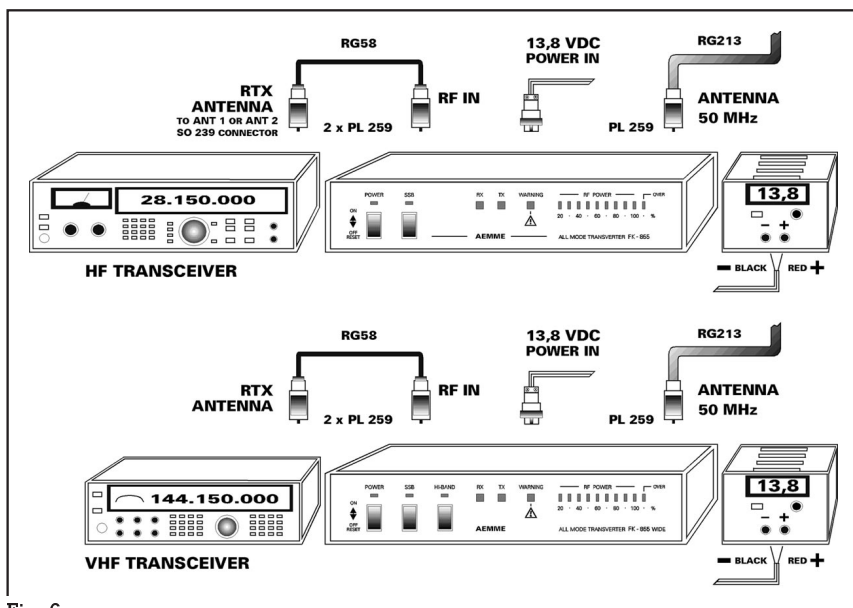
RG58

RTX ANTENNA
TO ANT 1 OR ANT 2
SO 239 CONNECTOR

RF IN

2 x PL 259

13,8 VDC
POWER IN

RG213

PL 259

ANTENNA
50 MHz

28.150.000

POWER SSB
ON
OFF
RESET

RX TX WARNING

RF POWER
OVER
20 · 40 · 60 · 80 · 100 · %

AEMME

ALL MODE TRANSVERTER FK - 865

13,8
− +

HF TRANSCEIVER

− BLACK RED +

RG58

RTX ANTENNA

RF IN

2 x PL 259

13,8 VDC
POWER IN

RG213

PL 259

ANTENNA
50 MHz

144.150.000

POWER SSB HI-BAND
ON
OFF
RESET

RX TX WARNING

RF POWER
OVER
20 · 40 · 60 · 80 · 100 · %

AEMME

ALL MODE TRANSVERTER FK - 865 WIDE

13,8
− +

VHF TRANSCEIVER

− BLACK RED +

Fig. 6